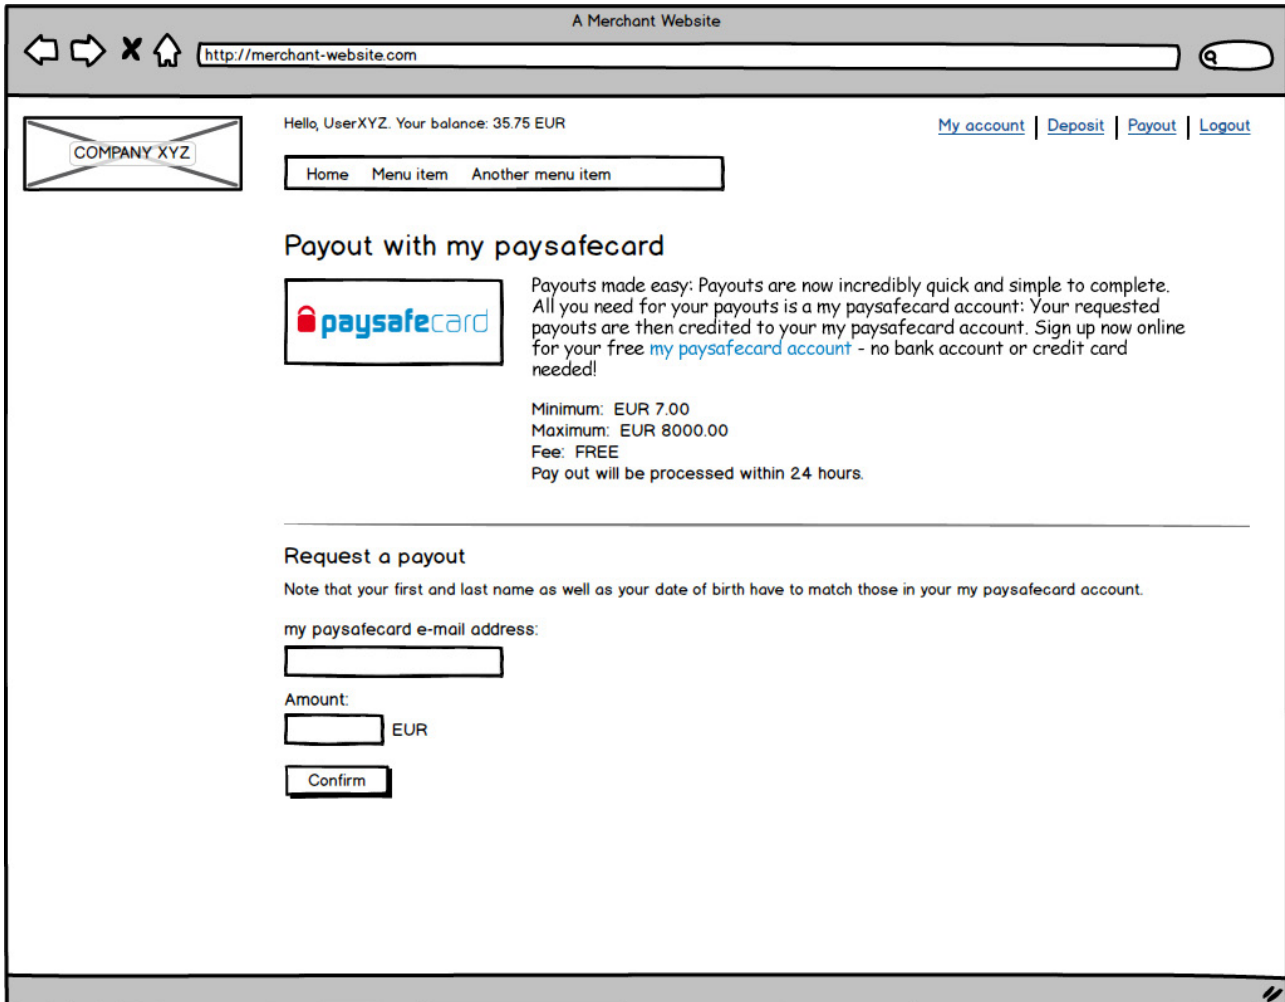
A Merchant Website

http://merchant-website.com

COMPANY XYZ

Hello, UserXYZ. Your balance: 35.75 EUR

My account | Deposit | Payout | Logout

Home Menu item Another menu item

Payout with my paysafecard

paysafecard

Payouts made easy: Payouts are now incredibly quick and simple to complete. All you need for your payouts is a my paysafecard account: Your requested payouts are then credited to your my paysafecard account. Sign up now online for your free my paysafecard account - no bank account or credit card needed!

Minimum: EUR 7.00
Maximum: EUR 8000.00
Fee: FREE
Pay out will be processed within 24 hours.

Request a payout

Note that your first and last name as well as your date of birth have to match those in your my paysafecard account.

my paysafecard e-mail address:

Amount:

EUR

Confirm